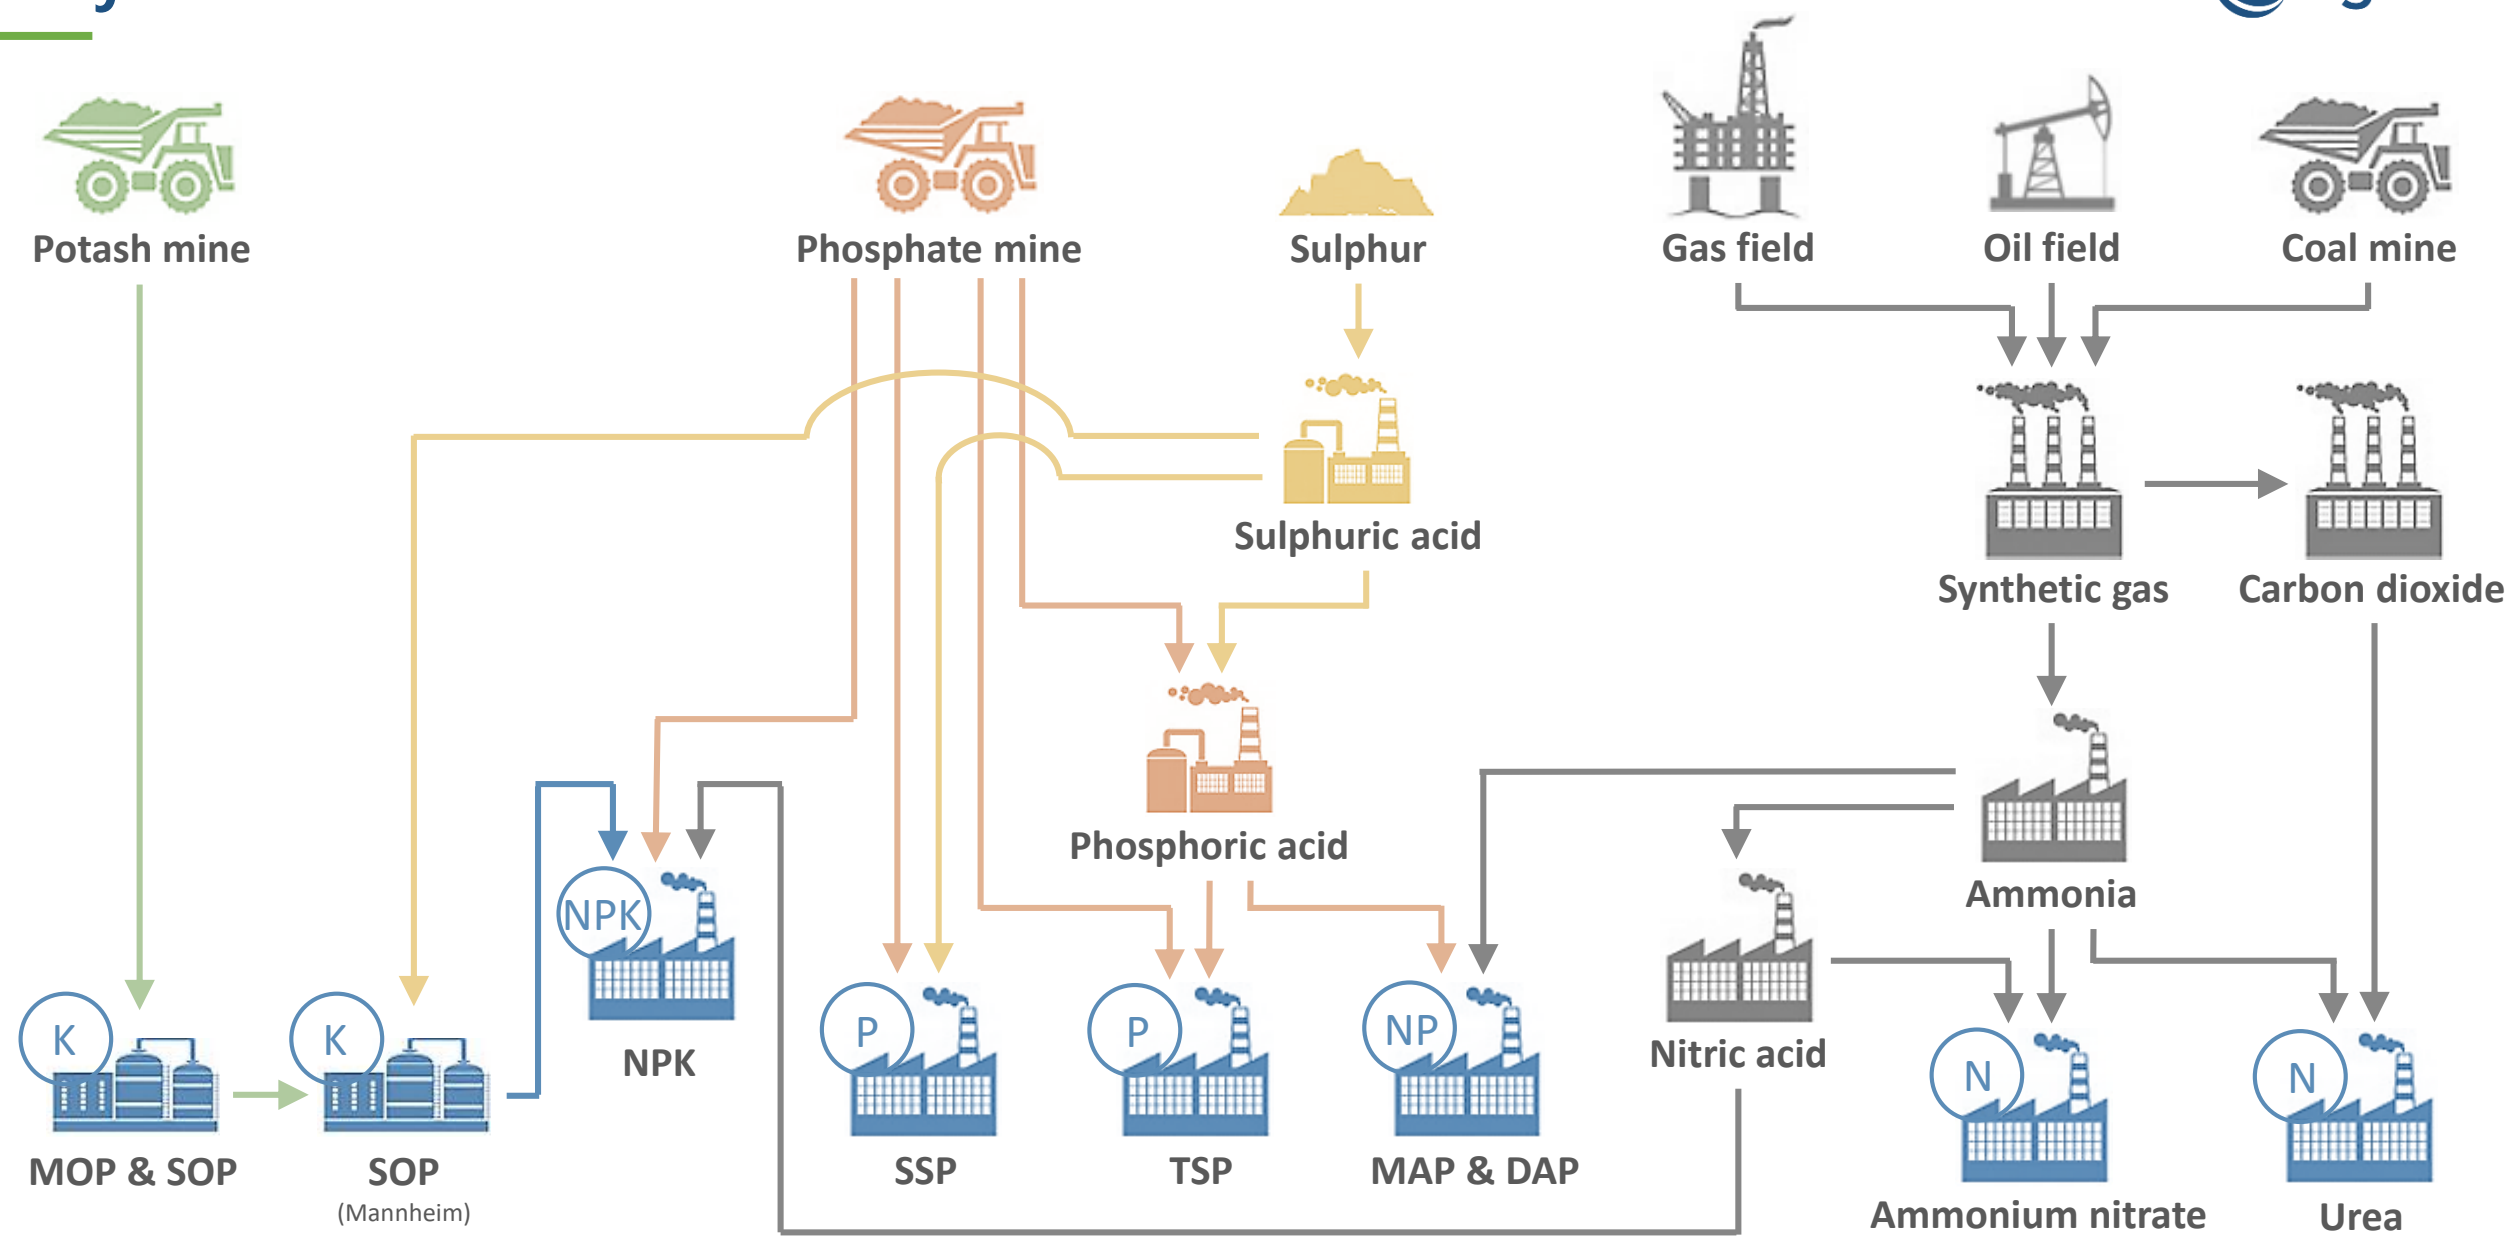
Potash mine

Phosphate mine

Sulphur

Gas field

Oil field

Coal mine

Sulphuric acid

Synthetic gas

Carbon dioxide

Phosphoric acid

Ammonia

NPK

NPK

K

MOP & SOP

K

SOP
(Mannheim)

P

SSP

P

TSP

NP

MAP & DAP

Nitric acid

N

Ammonium nitrate

N

Urea